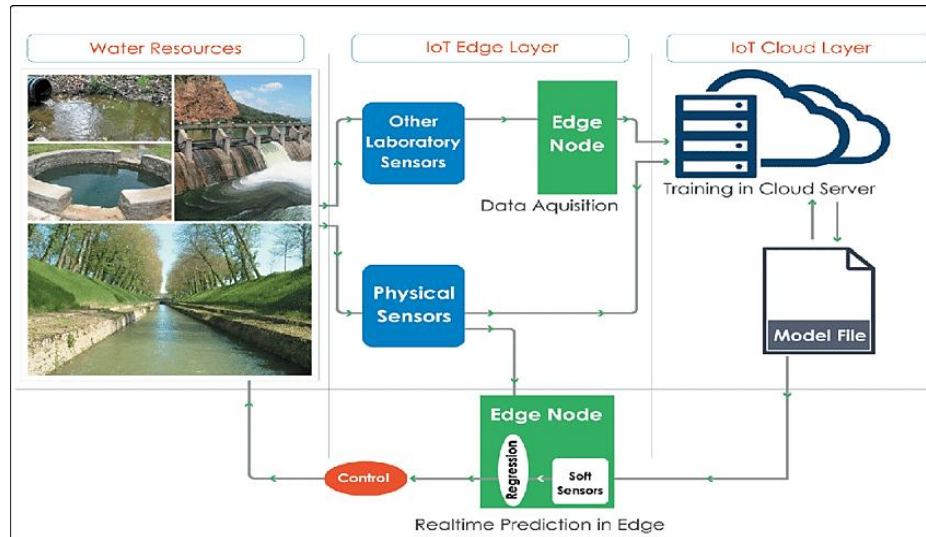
Water Resources

IoT Edge Layer

IoT Cloud Layer

Other Laboratory Sensors

Edge Node

Data Aquisition

Training in Cloud Server

Physical Sensors

Model File

Edge Node

Regression

Soft Sensors

Control

Realtime Prediction in Edge